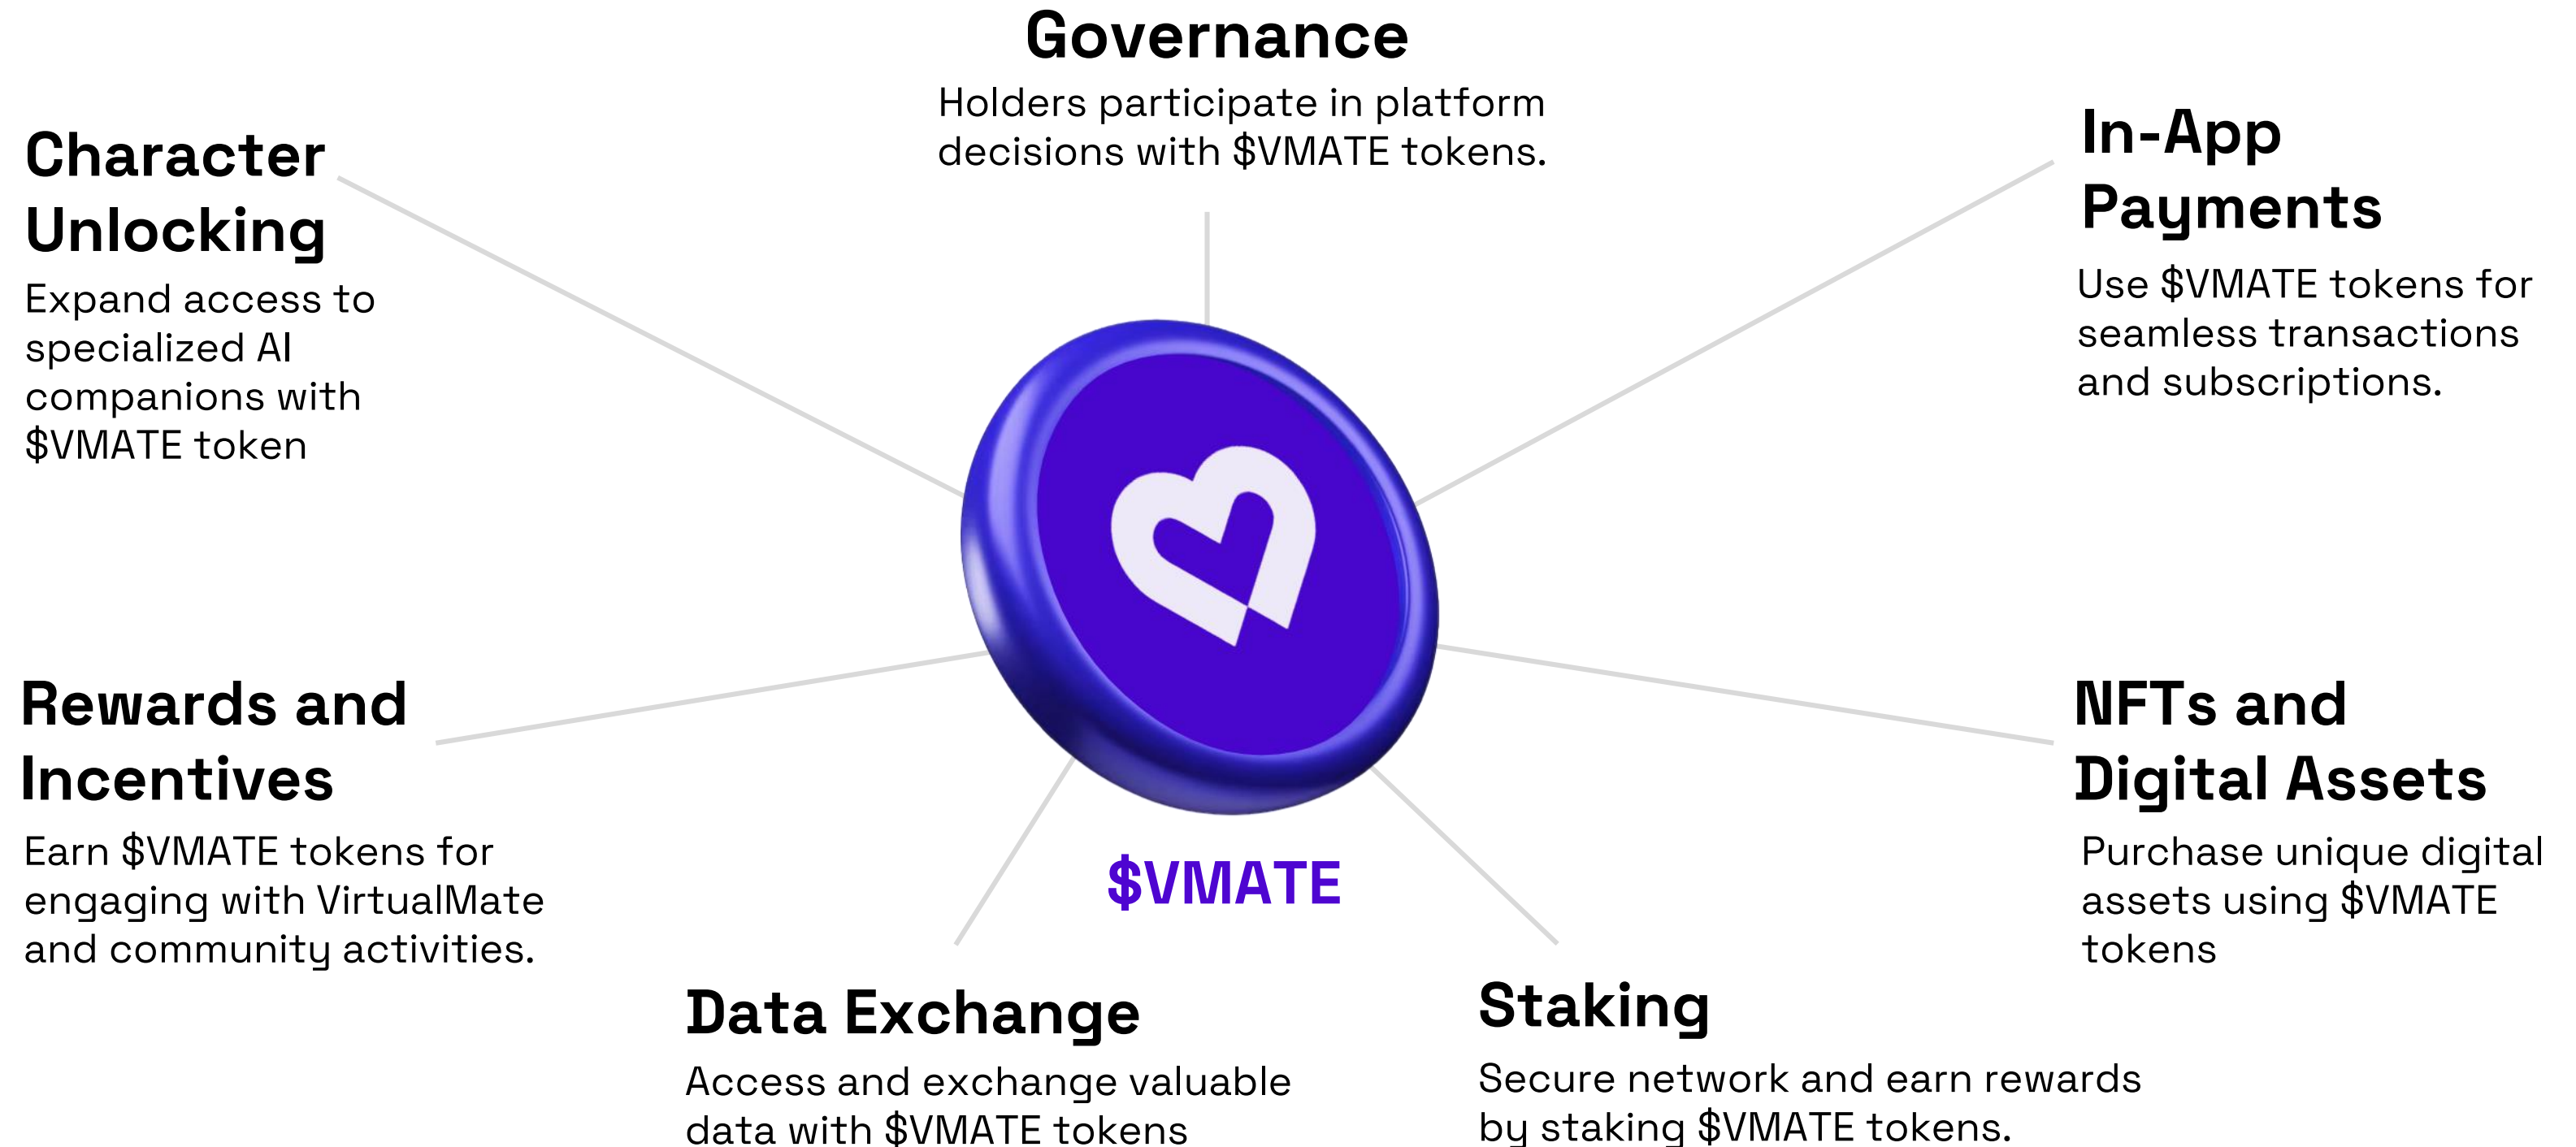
Governance

Holders participate in platform decisions with $VMATE tokens.

Character Unlocking

Expand access to specialized AI companions with $VMATE token

In-App Payments

Use $VMATE tokens for seamless transactions and subscriptions.

Rewards and Incentives

Earn $VMATE tokens for engaging with VirtualMate and community activities.

NFTs and Digital Assets

Purchase unique digital assets using $VMATE tokens

$VMATE

Data Exchange

Access and exchange valuable data with $VMATE tokens

Staking

Secure network and earn rewards by staking $VMATE tokens.